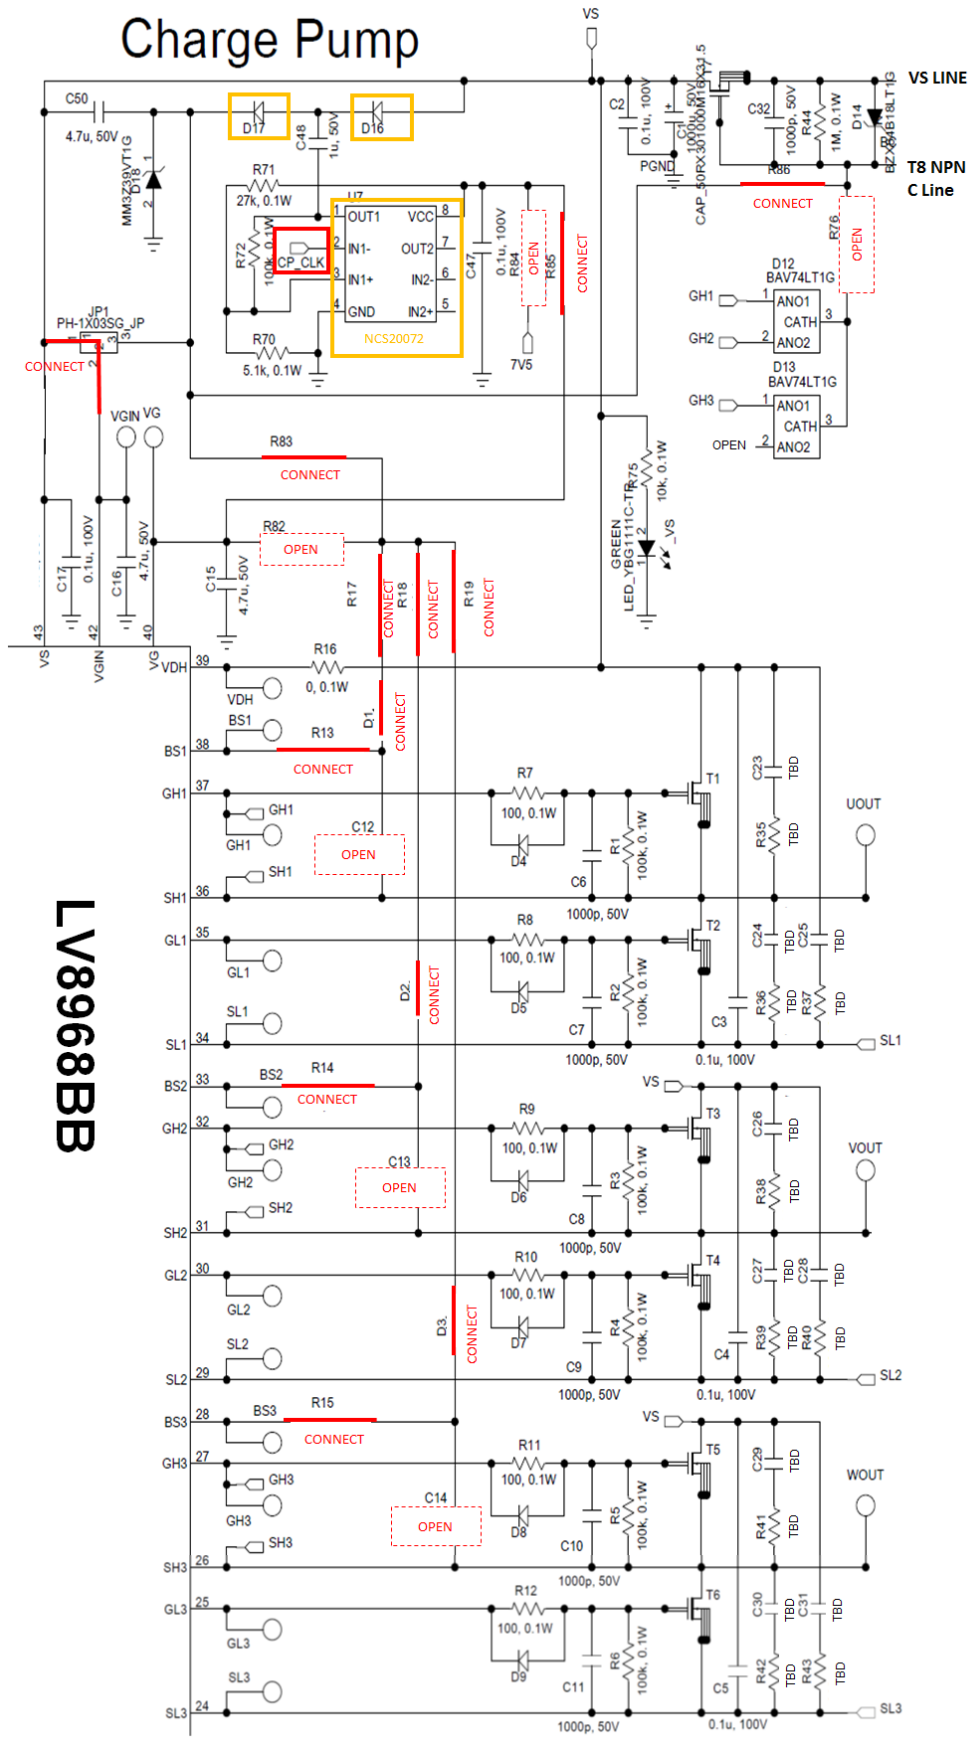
Charge Pump

VS
VS LINE
T8 NPN
C Line

C50
4.7u, 50V
D17
C48
1u, 50V
D16
MM3Z39VT1G
D18
R71
27k, 0.1W
U7
1 OUT1
VCC 8
2 IN1-
OUT2 7
3 IN1+
IN2- 6
4 GND
IN2+ 5
NCS20072
R72
100k, 0.1W
CP_CLK
C47
0.1u, 100V
R84
OPEN
R85
CONNECT
7V5
R70
5.1k, 0.1W
JP1
PH-1X03SG_JP
CONNECT
C2
0.1u, 100V
C1
1000u, 50V
PGND
CAP_50RX301000M16X31.5
T7
C32
1000p, 50V
R44
1M, 0.1W
D14
BZX84B18LT1G
R86
CONNECT
R76
OPEN
D12
BAV74LT1G
GH1
ANO1
CATH
GH2
ANO2
D13
BAV74LT1G
GH3
ANO1
CATH
OPEN
ANO2
R75
10k, 0.1W
GREEN
LED_YBG1111C-TR
VS
VGIN VG
R83
CONNECT
R82
OPEN
C17
0.1u, 100V
C16
4.7u, 50V
C15
4.7u, 50V
R17
CONNECT
R18
CONNECT
R19
CONNECT
43 VS
42 VGIN
40 VG
VDH 39
R16
0, 0.1W
VDH
BS1
D1
CONNECT
BS1 38
R13
CONNECT
GH1 37
GH1
GH1
C12
OPEN
SH1
SH1 36
R7
100, 0.1W
D4
C6
1000p, 50V
R1
100k, 0.1W
T1
C23
TBD
R35
TBD
UOUT
GL1 35
GL1
SL1
D2
CONNECT
SL1 34
R8
100, 0.1W
D5
C7
1000p, 50V
R2
100k, 0.1W
T2
C3
0.1u, 100V
C24
TBD
C25
TBD
R36
TBD
R37
TBD
SL1
BS2 33
BS2
R14
CONNECT
VS
GH2 32
GH2
GH2
C13
OPEN
SH2
SH2 31
R9
100, 0.1W
D6
C8
1000p, 50V
R3
100k, 0.1W
T3
C26
TBD
R38
TBD
VOUT
GL2 30
GL2
SL2
D3
CONNECT
SL2 29
R10
100, 0.1W
D7
C9
1000p, 50V
R4
100k, 0.1W
T4
C4
0.1u, 100V
C27
TBD
C28
TBD
R39
TBD
R40
TBD
SL2
BS3 28
BS3
R15
CONNECT
VS
GH3 27
GH3
GH3
C14
OPEN
SH3
SH3 26
R11
100, 0.1W
D8
C10
1000p, 50V
R5
100k, 0.1W
T5
C29
TBD
R41
TBD
WOUT
GL3 25
GL3
SL3
SL3 24
R12
100, 0.1W
D9
C11
1000p, 50V
R6
100k, 0.1W
T6
C5
0.1u, 100V
C30
TBD
C31
TBD
R42
TBD
R43
TBD
SL3
LV8968BB